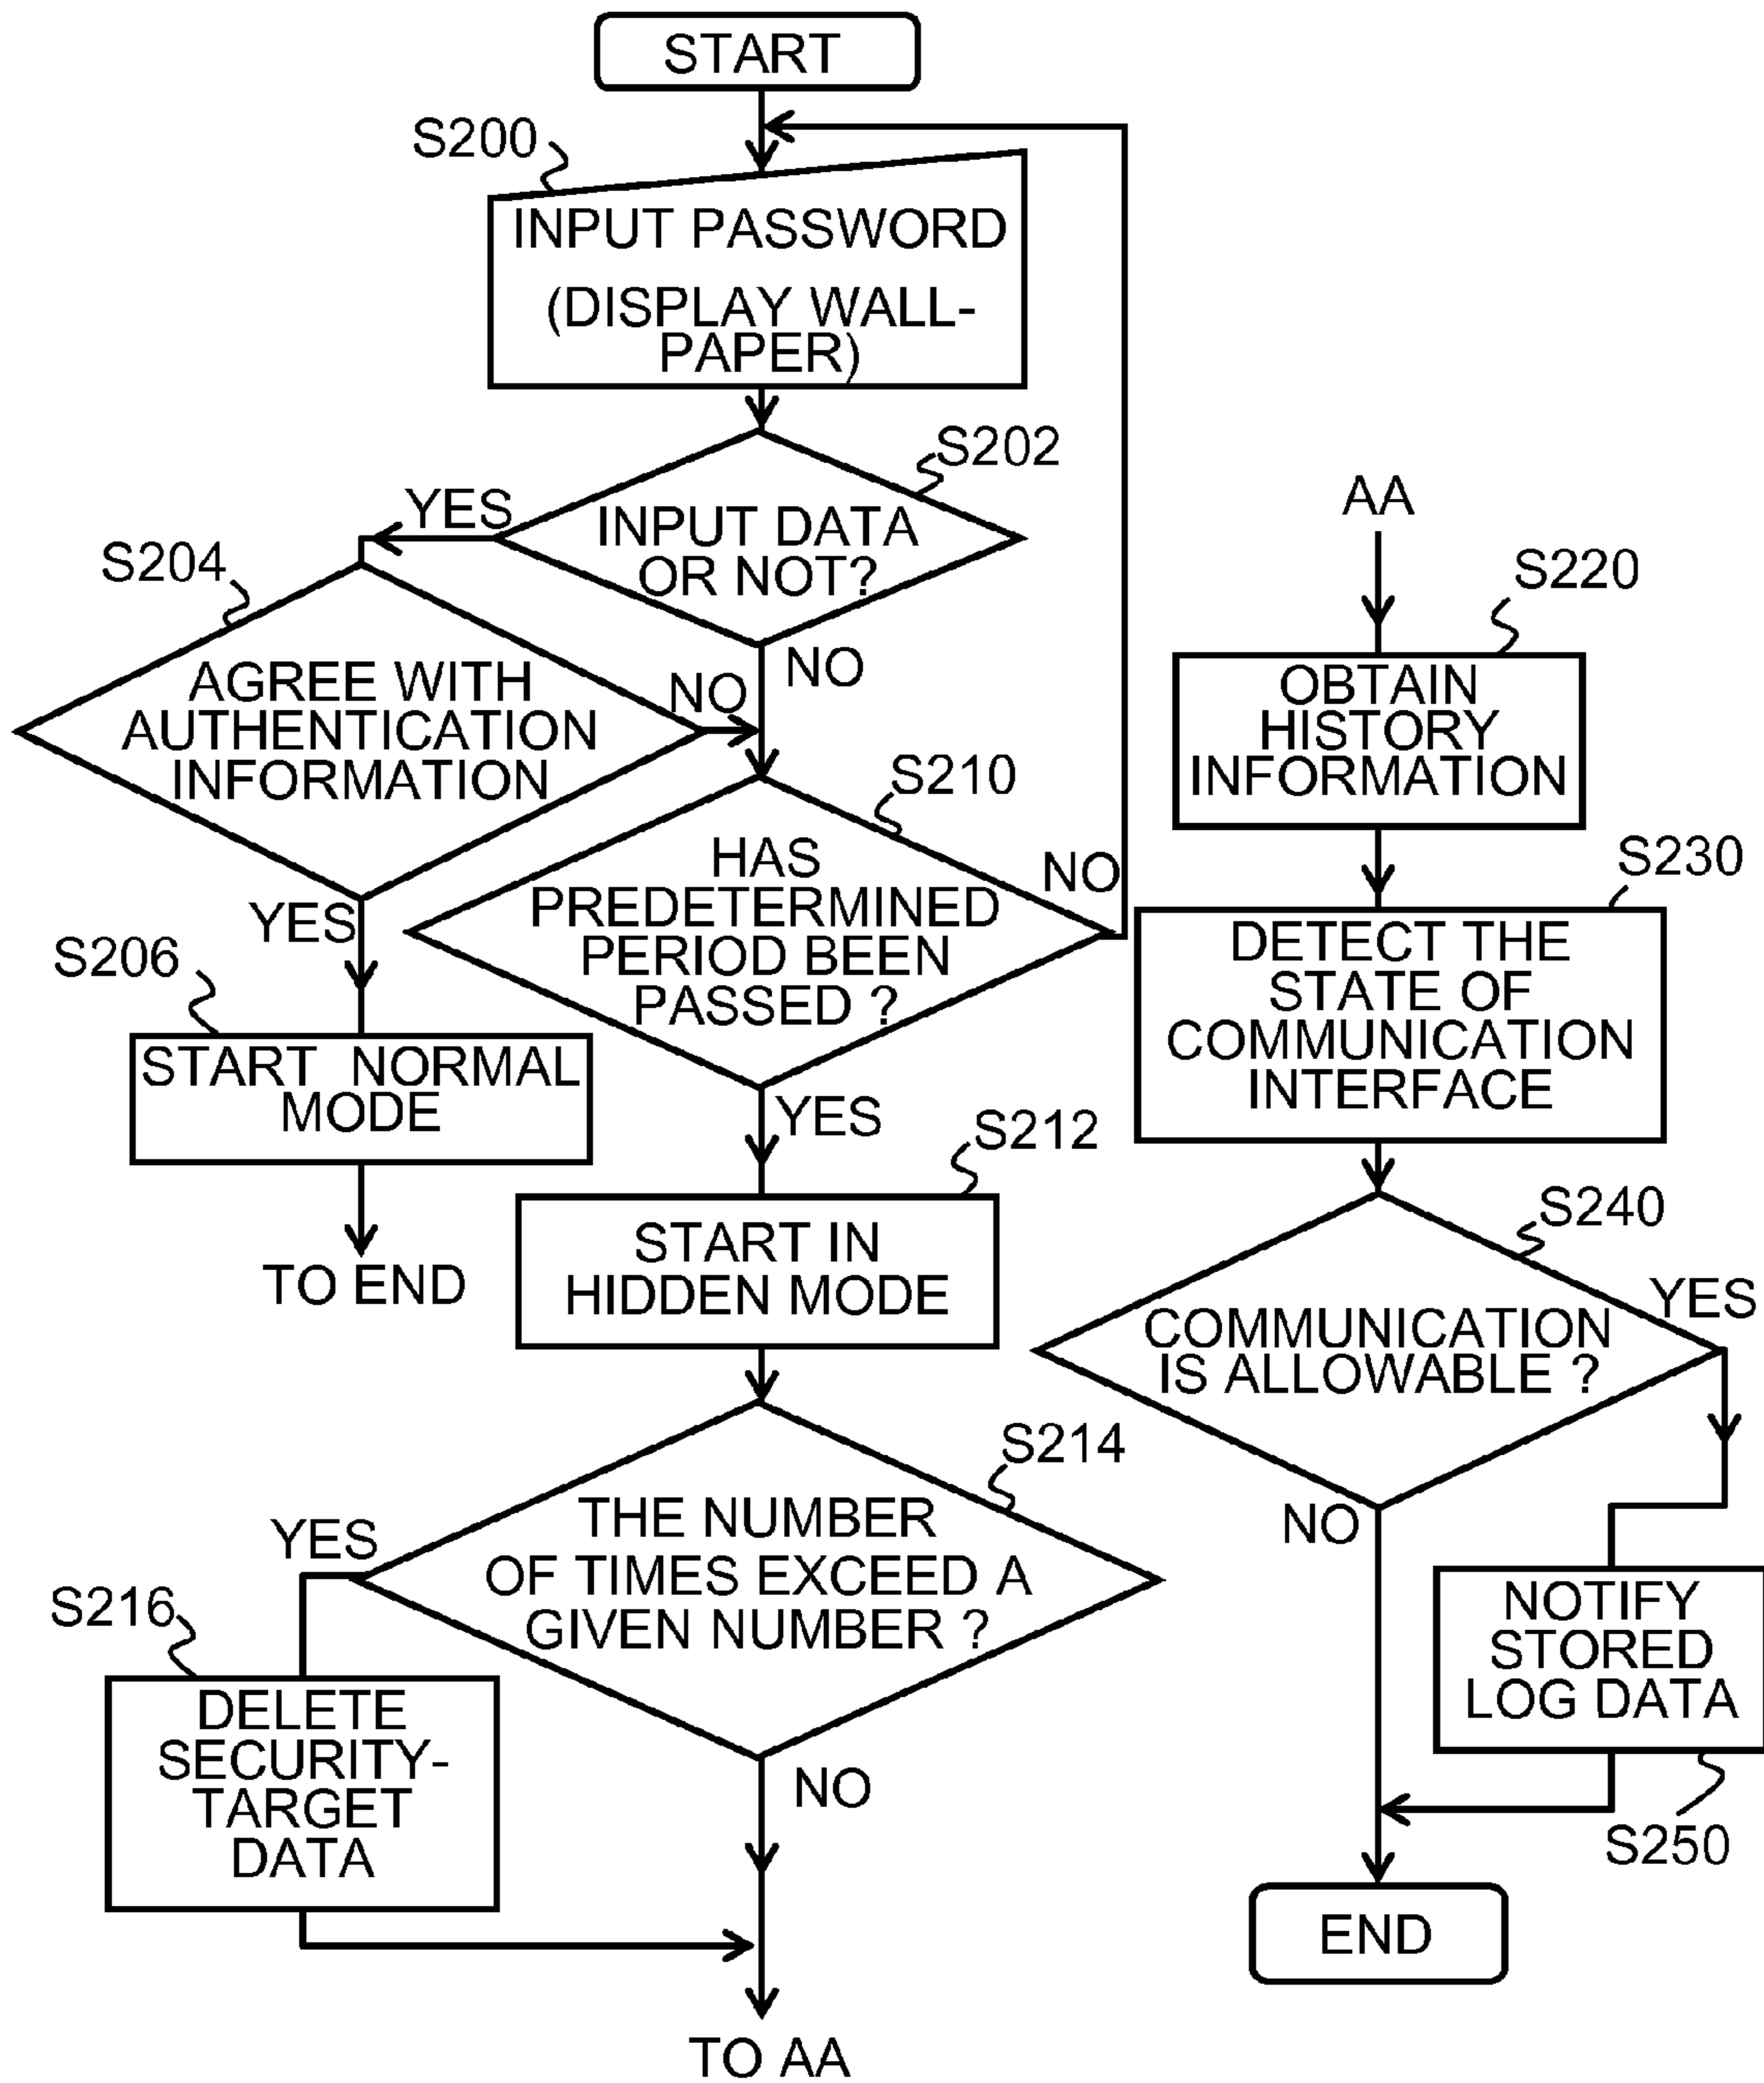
START

S200

INPUT PASSWORD

(DISPLAY WALL-PAPER)

S202

INPUT DATA OR NOT?

YES

NO

S204

AGREE WITH AUTHENTICATION INFORMATION

NO

YES

S206

START NORMAL MODE

TO END

S210

HAS PREDETERMINED PERIOD BEEN PASSED ?

NO

YES

S212

START IN HIDDEN MODE

S214

THE NUMBER OF TIMES EXCEED A GIVEN NUMBER ?

YES

S216

DELETE SECURITY-TARGET DATA

NO

TO AA

AA

S220

OBTAIN HISTORY INFORMATION

S230

DETECT THE STATE OF COMMUNICATION INTERFACE

S240

COMMUNICATION IS ALLOWABLE ?

YES

NO

NOTIFY STORED LOG DATA

S250

END